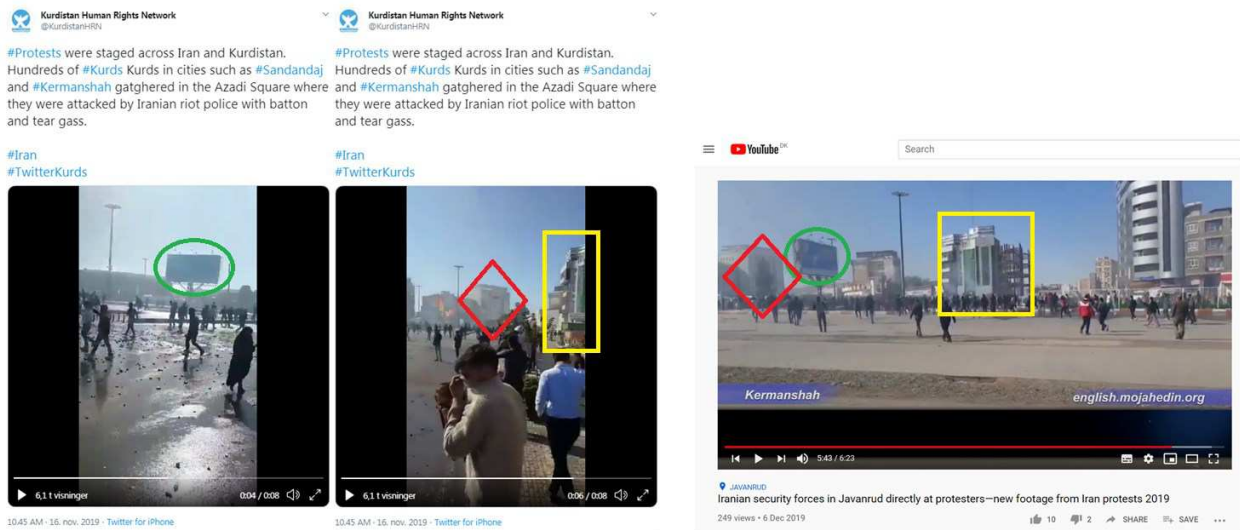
Kurdistan Human Rights Network
@KurdistanHRN

#Protests were staged across Iran and Kurdistan. Hundreds of #Kurds Kurds in cities such as #Sandandaj and #Kermanshah gatghered in the Azadi Square where they were attacked by Iranian riot police with batton and tear gass.

#Iran
#TwitterKurds

6,1 t visninger 0:04 / 0:08

10.45 AM · 16. nov. 2019 · Twitter for iPhone

Kurdistan Human Rights Network
@KurdistanHRN

#Protests were staged across Iran and Kurdistan. Hundreds of #Kurds Kurds in cities such as #Sandandaj and #Kermanshah gatghered in the Azadi Square where they were attacked by Iranian riot police with batton and tear gass.

#Iran
#TwitterKurds

6,1 t visninger 0:06 / 0:08

10.45 AM · 16. nov. 2019 · Twitter for iPhone

YouTube DK
Search

Kermanshah
english.mojahedin.org

5:43 / 6:23

JAVANRUD
Iranian security forces in Javanrud directly at protesters—new footage from Iran protests 2019
249 views • 6 Dec 2019
10 2 SHARE SAVE